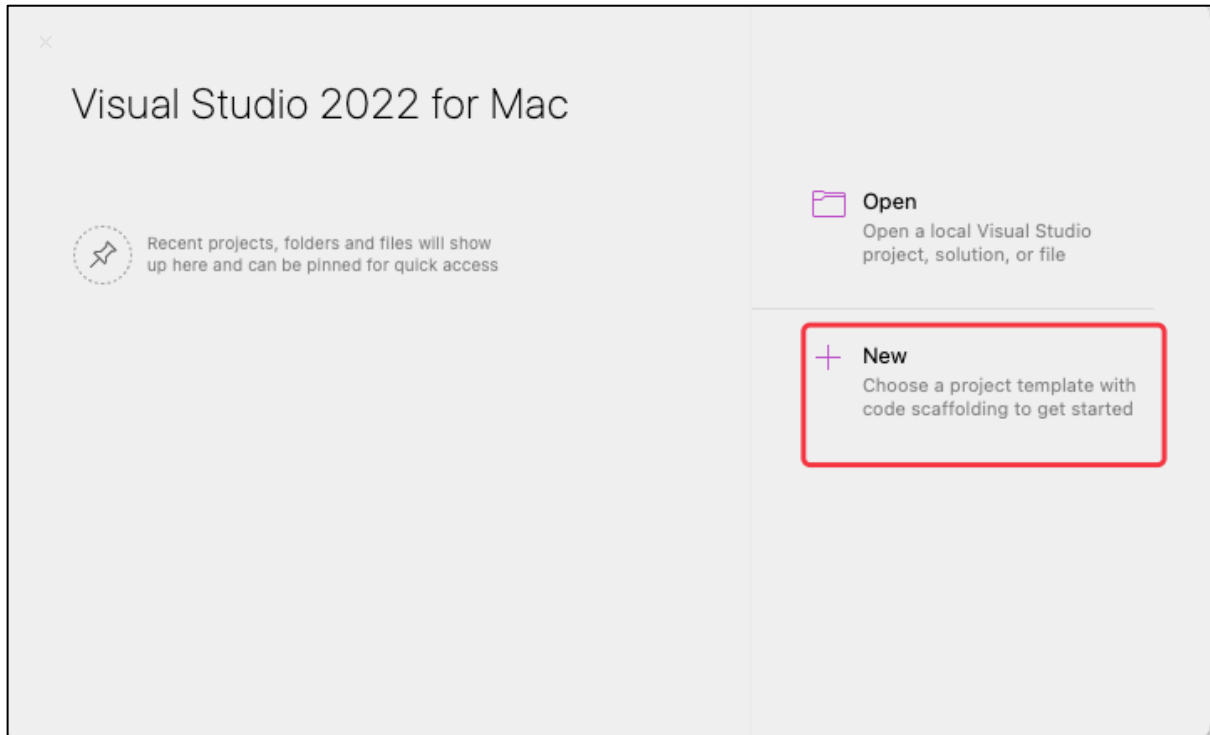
Visual Studio 2022 for Mac

Recent projects, folders and files will show up here and can be pinned for quick access

Open
Open a local Visual Studio project, solution, or file

New
Choose a project template with code scaffolding to get started